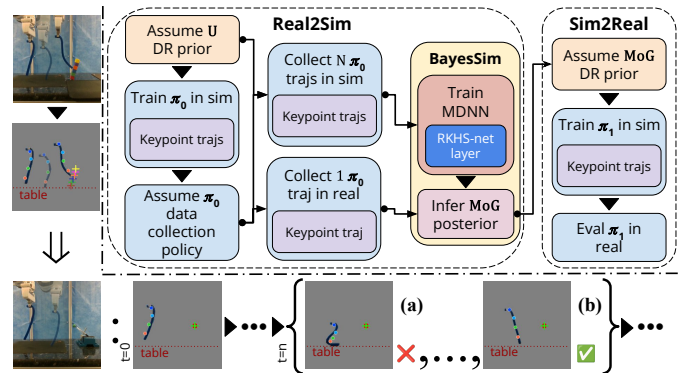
Real2Sim

Assume $\mathbf{U}$ DR prior

Train $\boldsymbol{\pi_0}$ in sim

Keypoint trajs

Assume $\boldsymbol{\pi_0}$ data collection policy

Collect N $\boldsymbol{\pi_0}$ trajs in sim

Keypoint trajs

Collect 1 $\boldsymbol{\pi_0}$ traj in real

Keypoint traj

BayesSim

Train MDNN

RKHS-net layer

Infer $\mathbf{MoG}$ posterior

Sim2Real

Assume $\mathbf{MoG}$ DR prior

Train $\boldsymbol{\pi_1}$ in sim

Keypoint trajs

Eval $\boldsymbol{\pi_1}$ in real

table

t=0

table

t=n

(a)

table

(b)

table